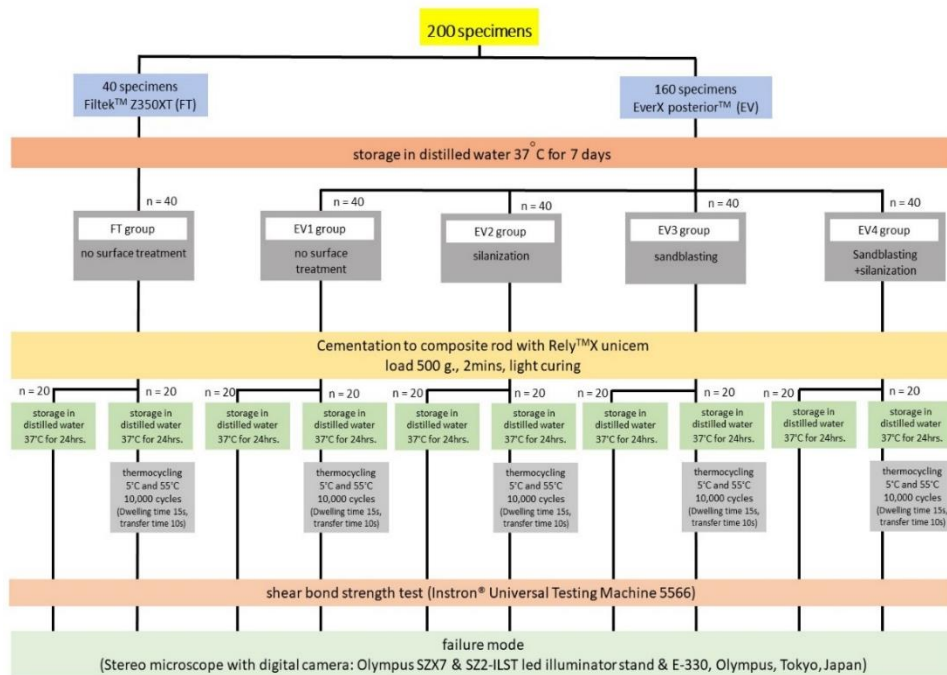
200 specimens

40 specimens
Filtek$^{TM}$ Z350XT (FT)

160 specimens
EverX posterior$^{TM}$ (EV)

storage in distilled water 37 $^{\circ}$C for 7 days

n = 40

FT group
no surface treatment

n = 40

EV1 group
no surface treatment

n = 40

EV2 group
silanization

n = 40

EV3 group
sandblasting

n = 40

EV4 group
Sandblasting +silanization

Cementation to composite rod with Rely$^{TM}$X unicem
load 500 g., 2mins, light curing

n = 20
storage in distilled water 37°C for 24hrs.

n = 20
storage in distilled water 37°C for 24hrs.
thermocycling 5°C and 55°C 10,000 cycles (Dwelling time 15s, transfer time 10s)

n = 20
storage in distilled water 37°C for 24hrs.

n = 20
storage in distilled water 37°C for 24hrs.
thermocycling 5°C and 55°C 10,000 cycles (Dwelling time 15s, transfer time 10s)

n = 20
storage in distilled water 37°C for 24hrs.

n = 20
storage in distilled water 37°C for 24hrs.
thermocycling 5°C and 55°C 10,000 cycles (Dwelling time 15s, transfer time 10s)

n = 20
storage in distilled water 37°C for 24hrs.

n = 20
storage in distilled water 37°C for 24hrs.
thermocycling 5°C and 55°C 10,000 cycles (Dwelling time 15s, transfer time 10s)

n = 20
storage in distilled water 37°C for 24hrs.

n = 20
storage in distilled water 37°C for 24hrs.
thermocycling 5°C and 55°C 10,000 cycles (Dwelling time 15s, transfer time 10s)

shear bond strength test (Instron® Universal Testing Machine 5566)

failure mode
(Stereo microscope with digital camera: Olympus SZX7 & SZ2-ILST led illuminator stand & E-330, Olympus, Tokyo, Japan)